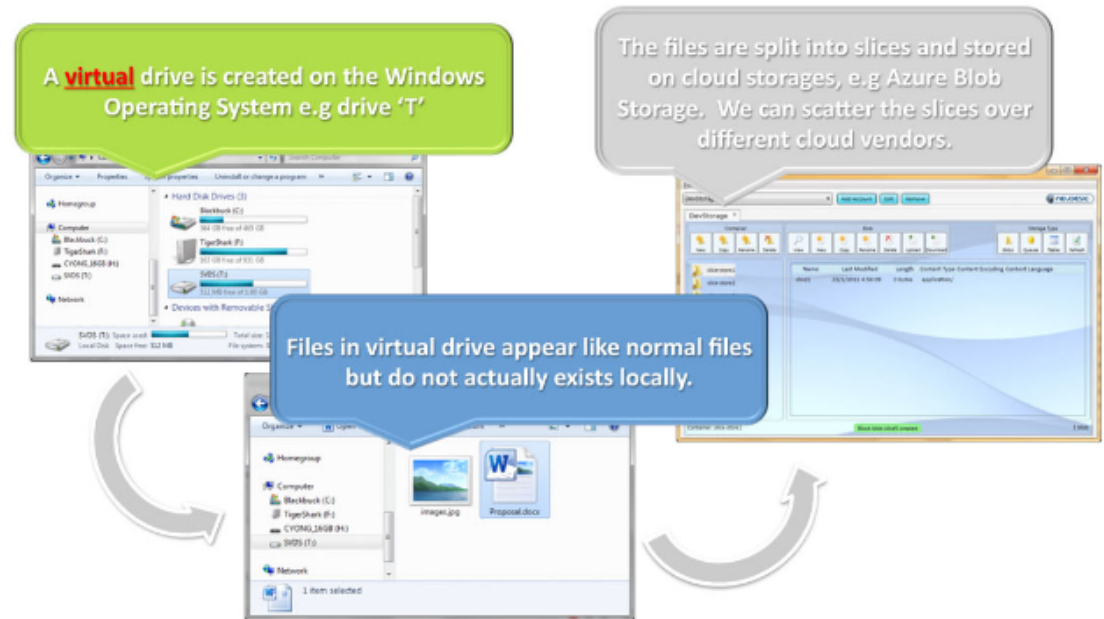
A virtual drive is created on the Windows Operating System e.g drive 'T'

The files are split into slices and stored on cloud storages, e.g Azure Blob Storage. We can scatter the slices over different cloud vendors.

Organize ▾ Properties System properties Uninstall or change a program

Search Computer

Homegroup

Computer
Blackbuck (C:)
TigerShark (F:)
CYONG_16GB (H:)
SVDS (T:)

Network

Hard Disk Drives (3)
Blackbuck (C:)
384 GB free of 465 GB
TigerShark (F:)
367 GB free of 931 GB
SVDS (T:)
512 MB free of 1.00 GB

Devices with Removable S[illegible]

SVDS (T:) Space used:
Local Disk Space free: 512 MB
Total size: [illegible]
File system: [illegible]

DevStorage

Add Account Edit Remove

Container
Blob
Storage Type

Name Last Modified Length Content Type Content Encoding Content Language

Files in virtual drive appear like normal files but do not actually exists locally.

Organize ▾ Open

Homegroup

Computer
Blackbuck (C:)
TigerShark (F:)
CYONG_16GB (H:)
SVDS (T:)

Network

imageс.jpg
Proposal.docx

1 item selected